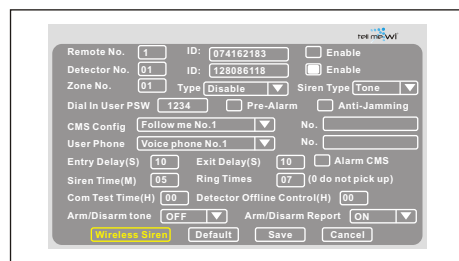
tell me WI

Remote No. 1 ID: 074162183 Enable

Detector No. 01 ID: 128086118 Enable

Zone No. 01 Type Disable Siren Type Tone

Dial In User PSW 1234 Pre-Alarm Anti-Jamming

CMS Config Follow me No.1 No.

User Phone Voice phone No.1 No.

Entry Delay(S) 10 Exit Delay(S) 10 Alarm CMS

Siren Time(M) 05 Ring Times 07 (0 do not pick up)

Com Test Time(H) 00 Detector Offline Control(H) 00

Arm/Disarm tone OFF Arm/Disarm Report ON

Wireless Siren Default Save Cancel